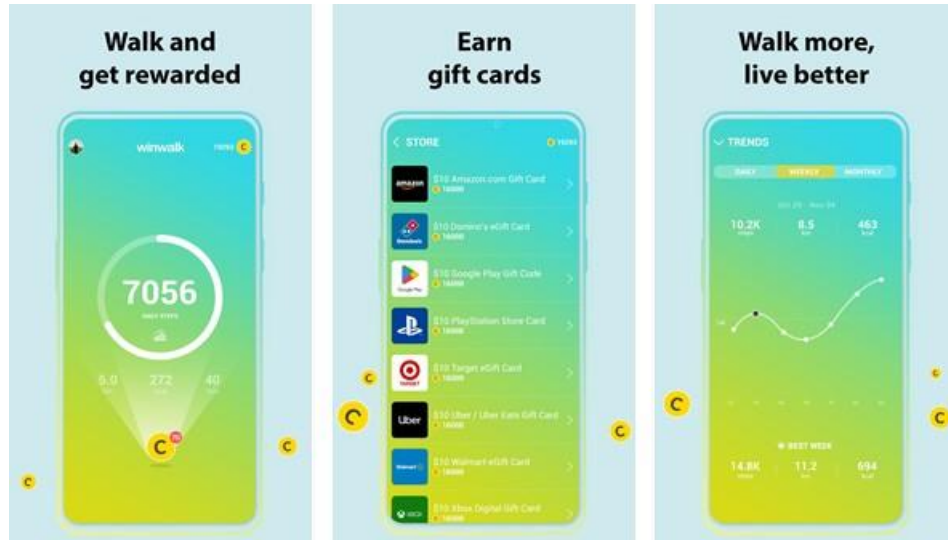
Walk and get rewarded

winwalk

7056

DAILY STEPS

5.0

272

40

C

Earn gift cards

< STORE

amazon

$10 Amazon.com Gift Card

16000

Domino's

$10 Domino's eGift Card

16000

Google Play

$10 Google Play Gift Code

16000

$10 PlayStation Store Card

16000

TARGET

$10 Target eGift Card

16000

Uber

$10 Uber / Uber Eats Gift Card

16000

Walmart

$10 Walmart eGift Card

16000

XBOX

$10 Xbox Digital Gift Card

16000

C

C

Walk more, live better

TRENDS

DAILY

WEEKLY

MONTHLY

10.2K

8.5

463

BEST WEEK

14.8K

11.2

694

C

C